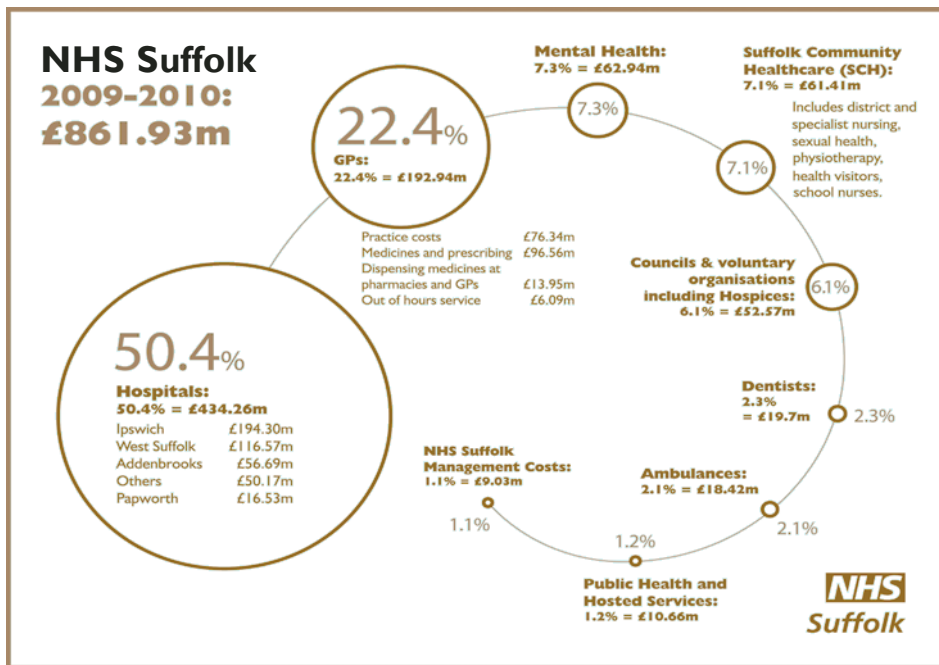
NHS Suffolk
2009-2010:
£861.93m

22.4%
GPs:
22.4% = £192.94m

| | |
|---|---|
| Practice costs | £76.34m |
| Medicines and prescribing | £96.56m |
| Dispensing medicines at pharmacies and GPs | £13.95m |
| Out of hours service | £6.09m |

Mental Health:
7.3% = £62.94m
7.3%

Suffolk Community Healthcare (SCH):
7.1% = £61.41m
Includes district and specialist nursing, sexual health, physiotherapy, health visitors, school nurses.
7.1%

Councils & voluntary organisations including Hospices:
6.1% = £52.57m
6.1%

50.4%
Hospitals:
50.4% = £434.26m

| | |
|---|---|
| Ipswich | £194.30m |
| West Suffolk | £116.57m |
| Addenbrooks | £56.69m |
| Others | £50.17m |
| Papworth | £16.53m |

Dentists:
2.3%
= £19.7m
2.3%

NHS Suffolk Management Costs:
1.1% = £9.03m
1.1%

Ambulances:
2.1% = £18.42m
2.1%

1.2%
Public Health and Hosted Services:
1.2% = £10.66m

NHS
Suffolk